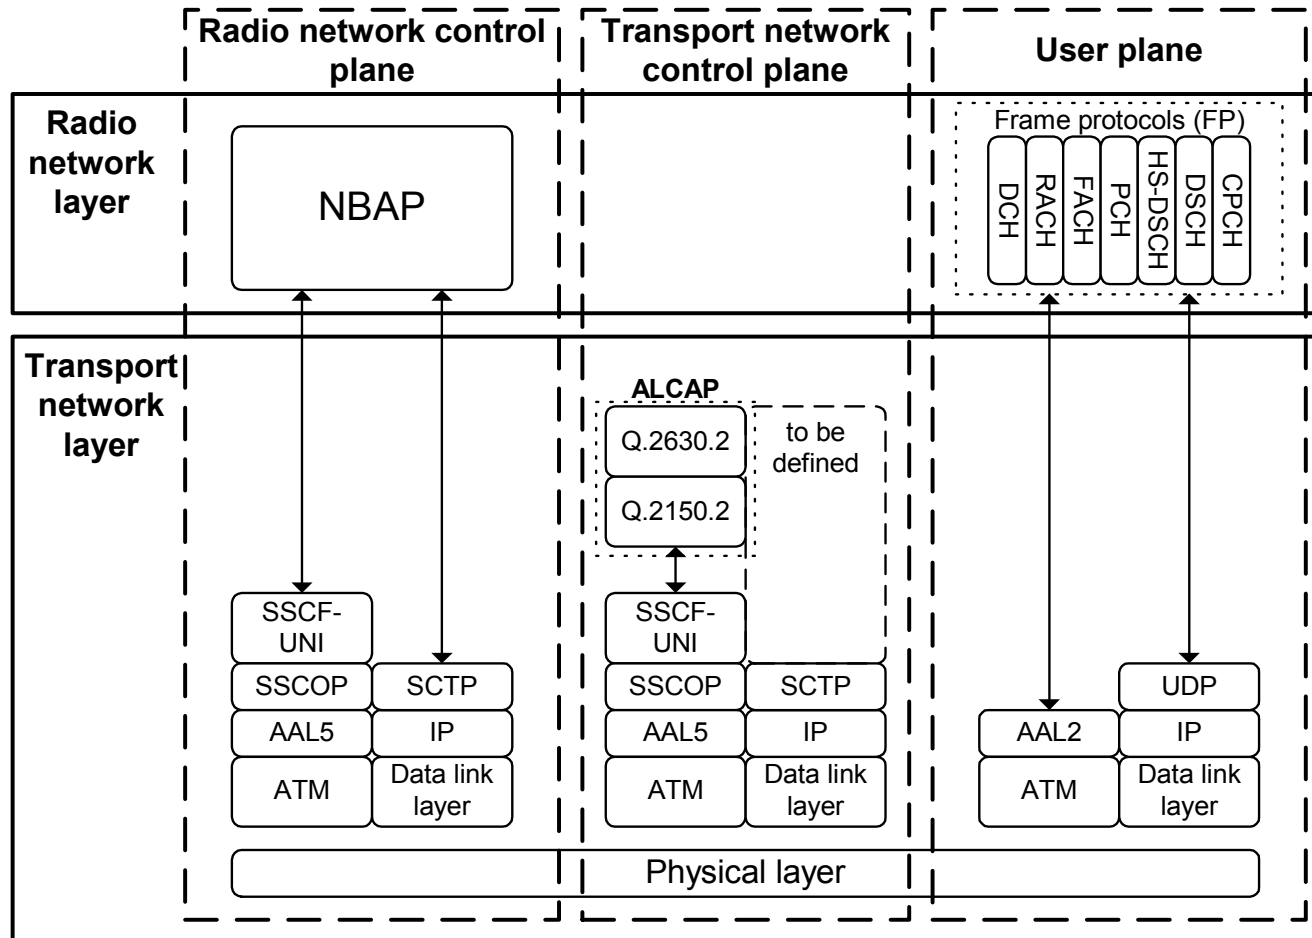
Radio network control plane

Transport network control plane

User plane

Radio network layer

NBAP

Frame protocols (FP)

DCH

RACH

FACH

PCH

HS-DSCH

DSCH

CPCH

Transport network layer

ALCAP

Q.2630.2

to be defined

Q.2150.2

SSCF-UNI

SSCOP

SCTP

AAL5

IP

ATM

Data link layer

SSCF-UNI

SSCOP

SCTP

AAL5

IP

ATM

Data link layer

UDP

AAL2

IP

ATM

Data link layer

Physical layer